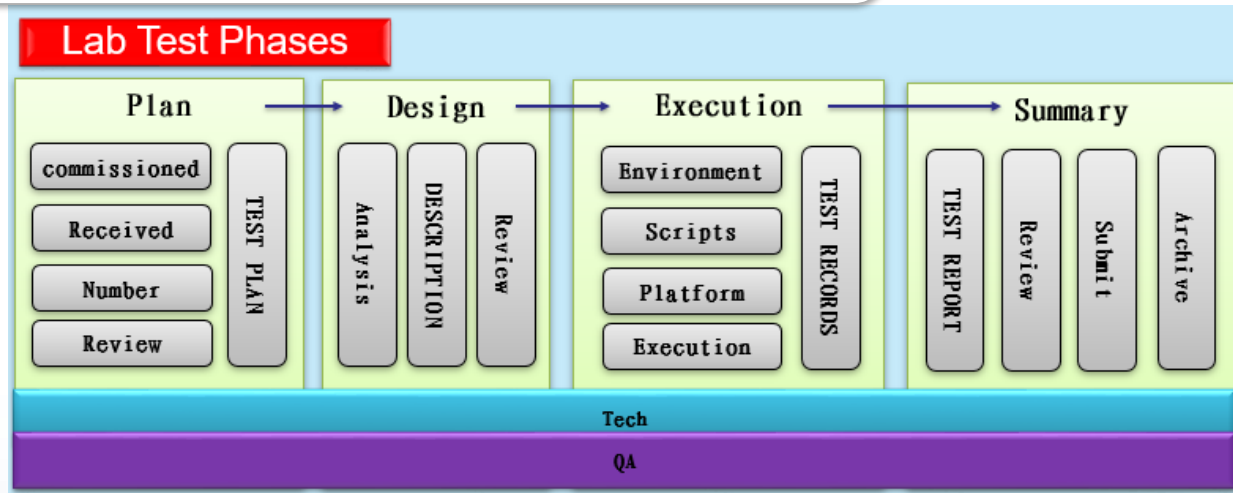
Lab Test Phases

Plan

commissioned

Received

Number

Review

TEST PLAN

Design

Analysis

DESCRIPTION

Review

Execution

Environment

Scripts

Platform

Execution

TEST RECORDS

Summary

TEST REPORT

Review

Submit

Archive

Tech

QA